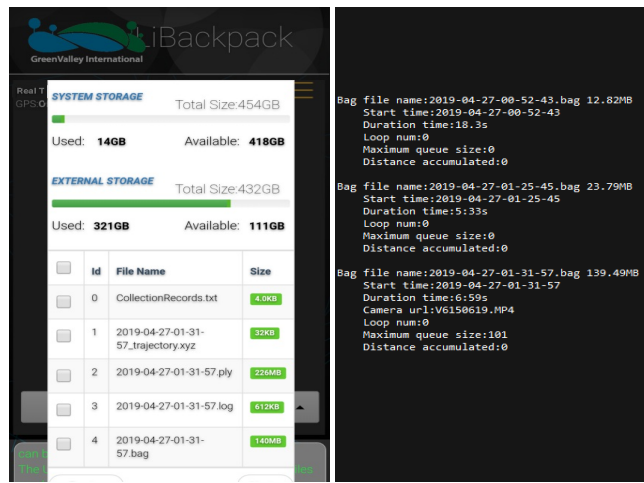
LiBackpack
GreenValley International

Real T
GPS:O

SYSTEM STORAGE
Total Size:454GB
Used: 14GB Available: 418GB

EXTERNAL STORAGE
Total Size:432GB
Used: 321GB Available: 111GB

| | Id | File Name | Size |
|---|---|---|---|
| | 0 | CollectionRecords.txt | 4.0KB |
| | 1 | 2019-04-27-01-31-57_trajectory.xyz | 32KB |
| | 2 | 2019-04-27-01-31-57.ply | 226MB |
| | 3 | 2019-04-27-01-31-57.log | 612KB |
| | 4 | 2019-04-27-01-31-57.bag | 140MB |

can
The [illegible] les

Bag file name:2019-04-27-00-52-43.bag 12.82MB
Start time:2019-04-27-00-52-43
Duration time:18.3s
Loop num:0
Maximum queue size:0
Distance accumulated:0

Bag file name:2019-04-27-01-25-45.bag 23.79MB
Start time:2019-04-27-01-25-45
Duration time:5:33s
Loop num:0
Maximum queue size:0
Distance accumulated:0

Bag file name:2019-04-27-01-31-57.bag 139.49MB
Start time:2019-04-27-01-31-57
Duration time:6:59s
Camera url:V6150619.MP4
Loop num:0
Maximum queue size:101
Distance accumulated:0